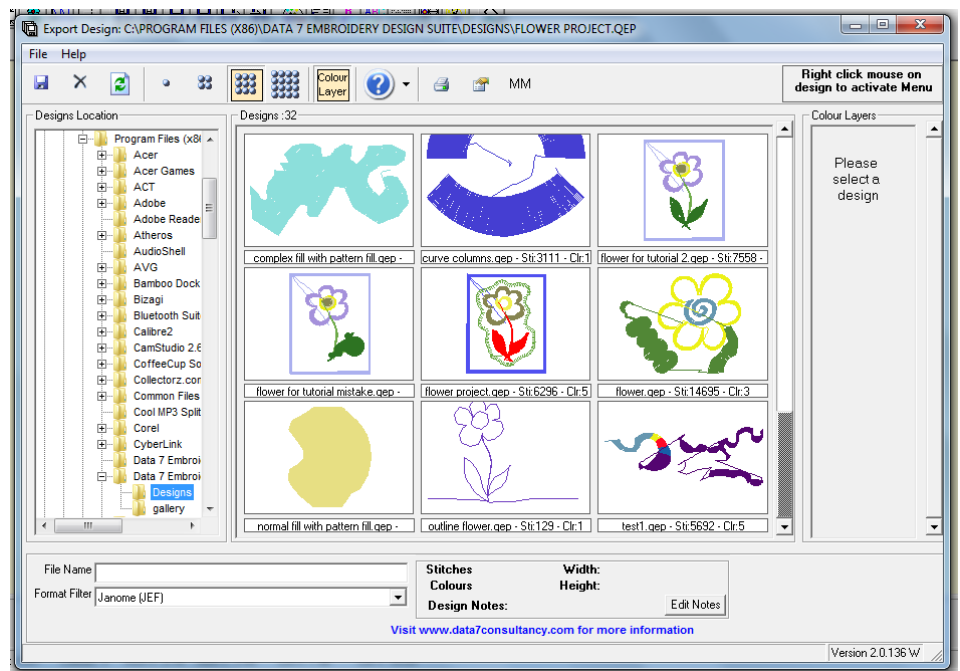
Export Design: C:\PROGRAM FILES (X86)\DATA 7 EMBROIDERY DESIGN SUITE\DESIGNS\FLOWER PROJECT.QEP

File Help

Colour Layer

MM

Right click mouse on design to activate Menu

Designs Location

Program Files (x86
Acer
Acer Games
ACT
Adobe
Adobe Reade
Atheros
AudioShell
AVG
Bamboo Dock
Bizagi
Bluetooth Suit
Calibre2
CamStudio 2.6
CoffeeCup So
Collectorz.cor
Common Files
Cool MP3 Split
Corel
CyberLink
Data 7 Embroi
Data 7 Embroi
Designs
gallery

Designs :32

complex fill with pattern fill.qep -
curve columns.qep - Sti:3111 - Clr:1
flower for tutorial 2.qep - Sti:7558 -
flower for tutorial mistake.qep -
flower project.qep - Sti:6296 - Clr:5
flower.qep - Sti:14695 - Clr:3
normal fill with pattern fill.qep -
outline flower.qep - Sti:129 - Clr:1
test1.qep - Sti:5692 - Clr:5

Colour Layers

Please select a design

File Name
Format Filter Janome (JEF)

Stitches
Colours
Design Notes:
Width:
Height:
Edit Notes

Visit www.data7consultancy.com for more information

Version 2.0.136 W